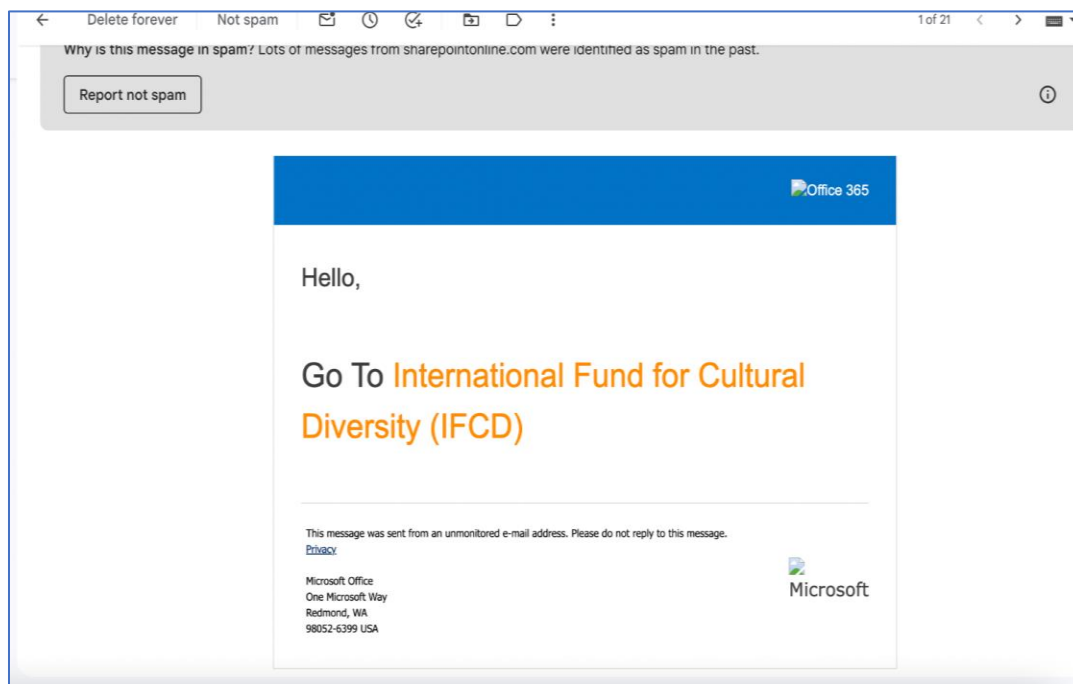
Delete forever Not spam

1 of 21

Why is this message in spam? Lots of messages from sharepointonline.com were identified as spam in the past.

Report not spam

Office 365

Hello,

Go To International Fund for Cultural Diversity (IFCD)

This message was sent from an unmonitored e-mail address. Please do not reply to this message.
Privacy

Microsoft Office
One Microsoft Way
Redmond, WA
98052-6399 USA

Microsoft